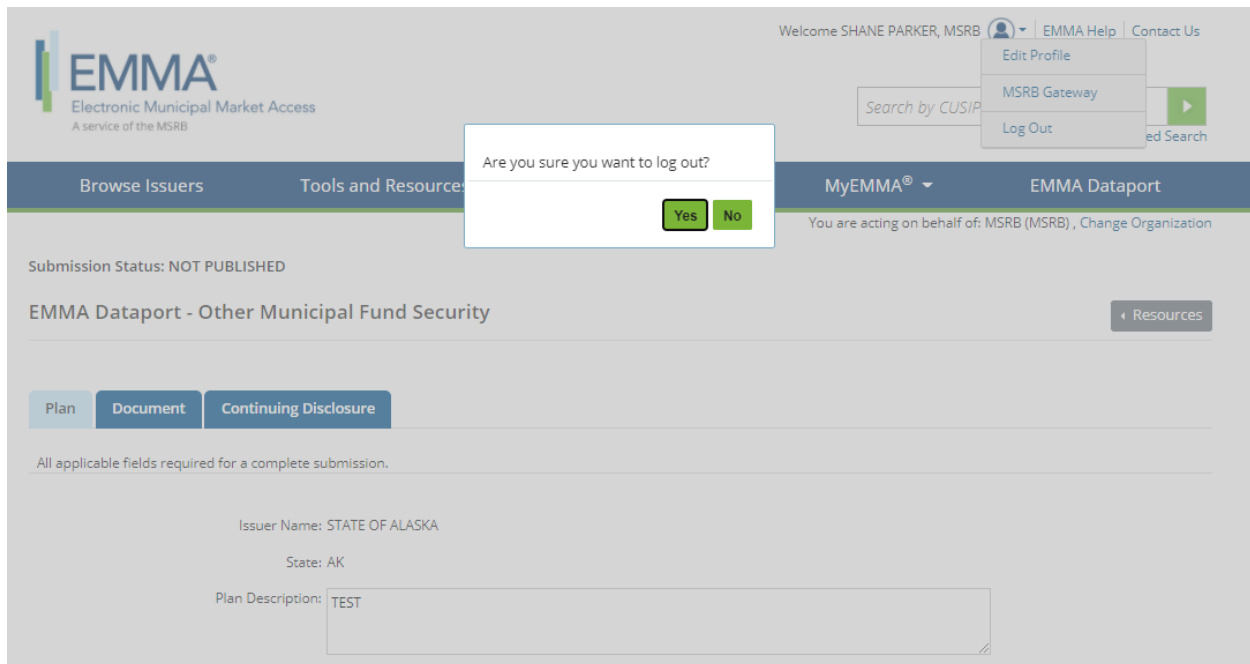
EMMA®
Electronic Municipal Market Access
A service of the MSRB

Welcome SHANE PARKER, MSRB | EMMA Help | Contact Us

Edit Profile
MSRB Gateway
Log Out

Search by CUSIP

ed Search

Browse Issuers
Tools and Resource
MyEMMA®
EMMA Dataport

Are you sure you want to log out?

Yes
No

You are acting on behalf of: MSRB (MSRB) , Change Organization

Submission Status: NOT PUBLISHED

EMMA Dataport - Other Municipal Fund Security

Resources

Plan
Document
Continuing Disclosure

All applicable fields required for a complete submission.

Issuer Name: STATE OF ALASKA

State: AK

Plan Description: TEST